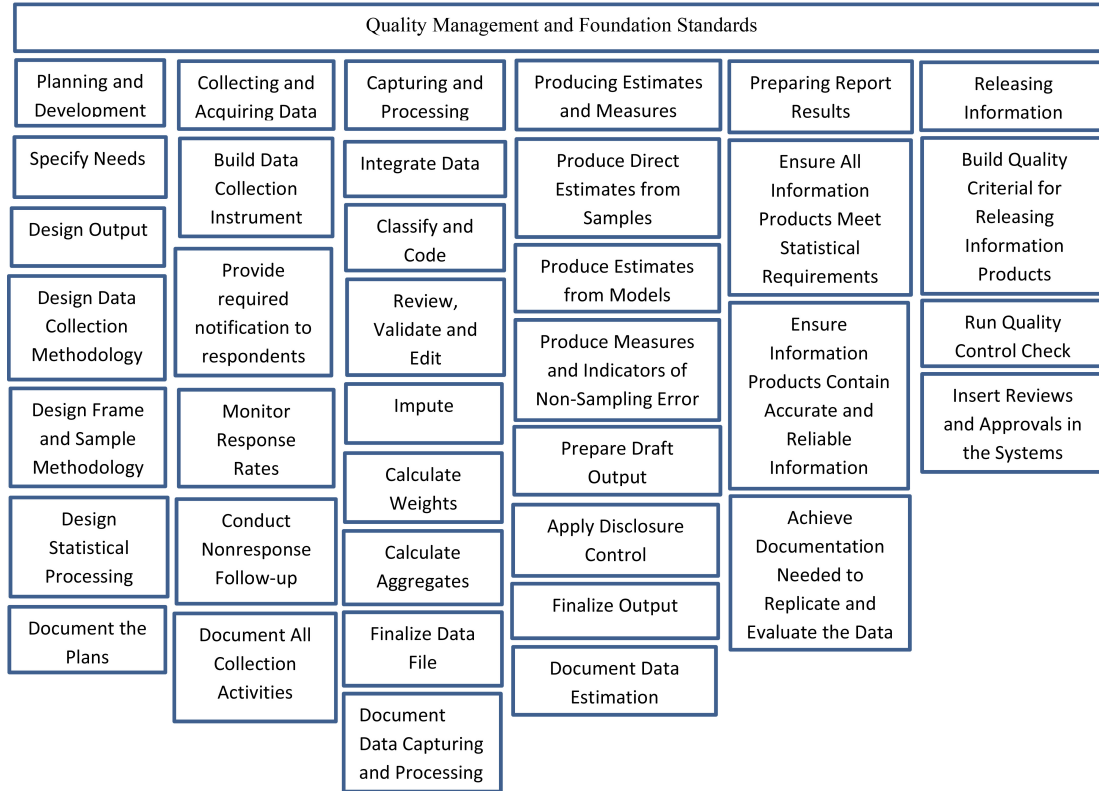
Quality Management and Foundation Standards

Planning and Development

Specify Needs

Design Output

Design Data Collection Methodology

Design Frame and Sample Methodology

Design Statistical Processing

Document the Plans

Collecting and Acquiring Data

Build Data Collection Instrument

Provide required notification to respondents

Monitor Response Rates

Conduct Nonresponse Follow-up

Document All Collection Activities

Capturing and Processing

Integrate Data

Classify and Code

Review, Validate and Edit

Impute

Calculate Weights

Calculate Aggregates

Finalize Data File

Document Data Capturing and Processing

Producing Estimates and Measures

Produce Direct Estimates from Samples

Produce Estimates from Models

Produce Measures and Indicators of Non-Sampling Error

Prepare Draft Output

Apply Disclosure Control

Finalize Output

Document Data Estimation

Preparing Report Results

Ensure All Information Products Meet Statistical Requirements

Ensure Information Products Contain Accurate and Reliable Information

Achieve Documentation Needed to Replicate and Evaluate the Data

Releasing Information

Build Quality Criterial for Releasing Information Products

Run Quality Control Check

Insert Reviews and Approvals in the Systems